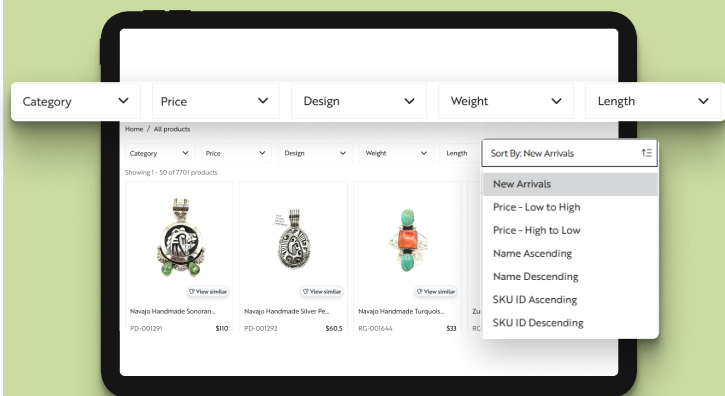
Category
Price
Design
Weight
Length

Home / All products

Category
Price
Design
Weight
Length
Sort By: New Arrivals

Showing 1 - 50 of 7701 products

View similar
Navajo Handmade Sonoran...
PD-001291 $110

View similar
Navajo Handmade Silver Pe...
PD-001292 $60.5

View similar
Navajo Handmade Turquois...
RG-001644 $33

Zu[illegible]
RG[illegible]

New Arrivals
Price - Low to High
Price - High to Low
Name Ascending
Name Descending
SKU ID Ascending
SKU ID Descending